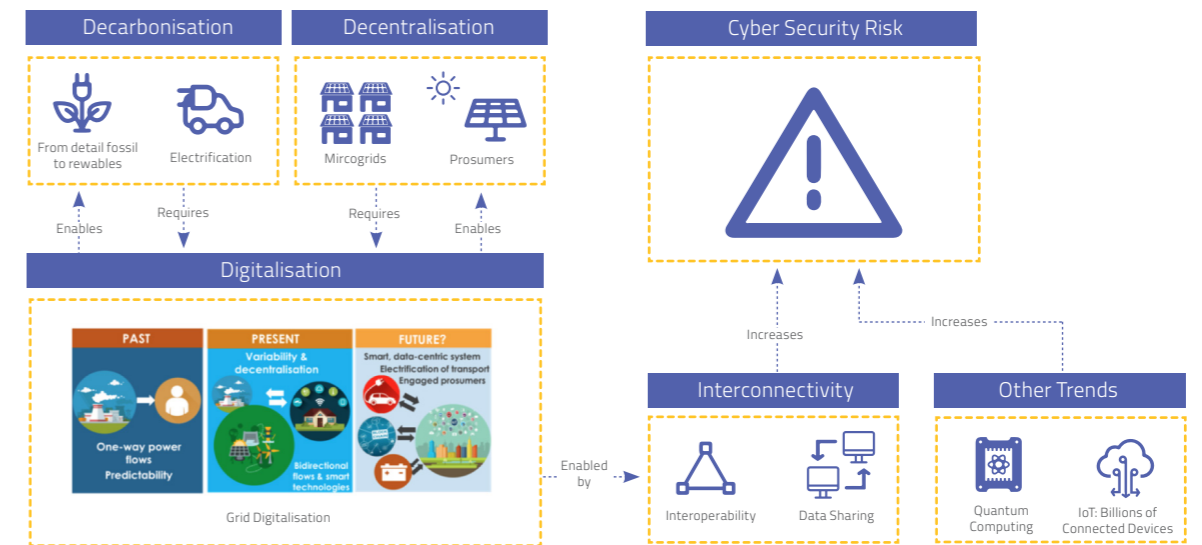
Decarbonisation

From detail fossil to rewables

Electrification

Decentralisation

Mircogrids

Prosumers

Cyber Security Risk

Enables

Requires

Requires

Enables

Digitalisation

PAST

One-way power flows
Predictability

PRESENT

Variability & decentralisation

Bidirectional flows & smart technologies

FUTURE?

Smart, data-centric system
Electrification of transport
Engaged prosumers

Grid Digitalisation

Enabled by

Increases

Increases

Interconnectivity

Interoperability

Data Sharing

Other Trends

Quantum Computing

IoT: Billions of Connected Devices